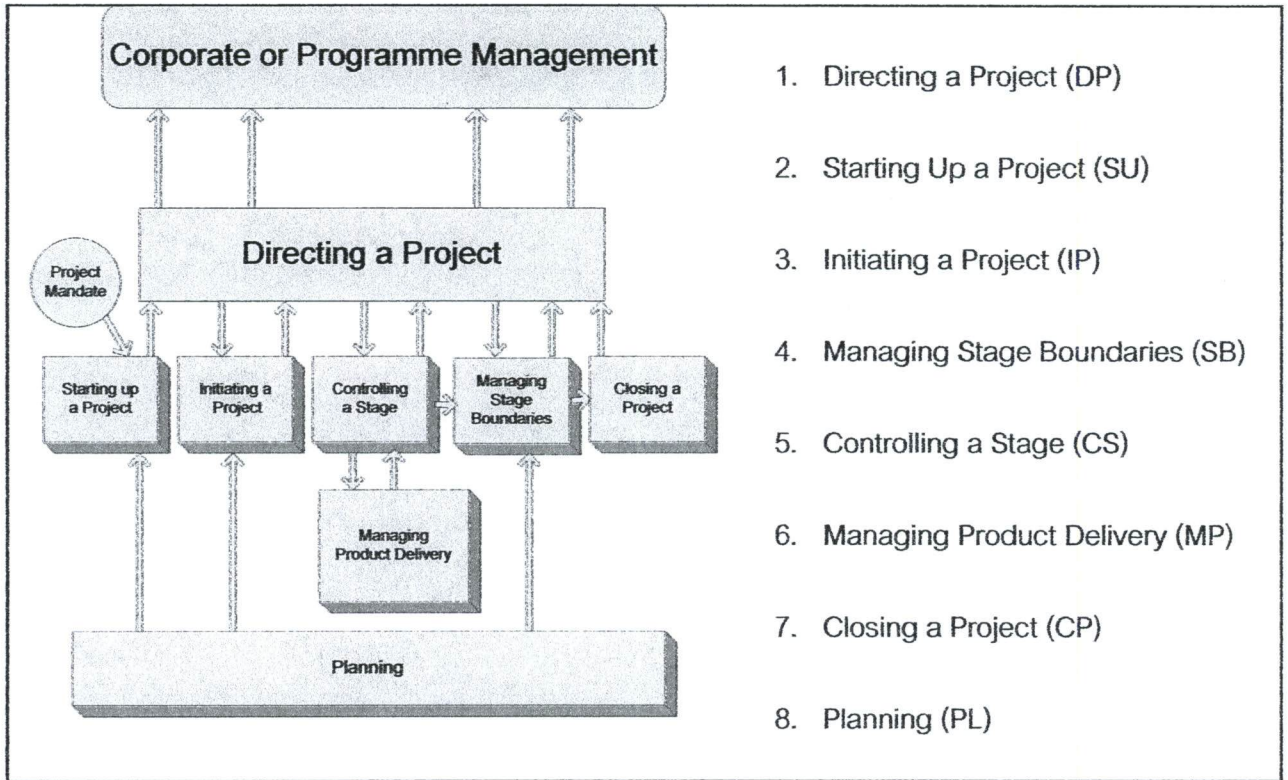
Corporate or Programme Management

Directing a Project

Project Mandate

Starting up a Project

Initiating a Project

Controlling a Stage

Managing Stage Boundaries

Closing a Project

Managing Product Delivery

Planning

1. Directing a Project (DP)

2. Starting Up a Project (SU)

3. Initiating a Project (IP)

4. Managing Stage Boundaries (SB)

5. Controlling a Stage (CS)

6. Managing Product Delivery (MP)

7. Closing a Project (CP)

8. Planning (PL)